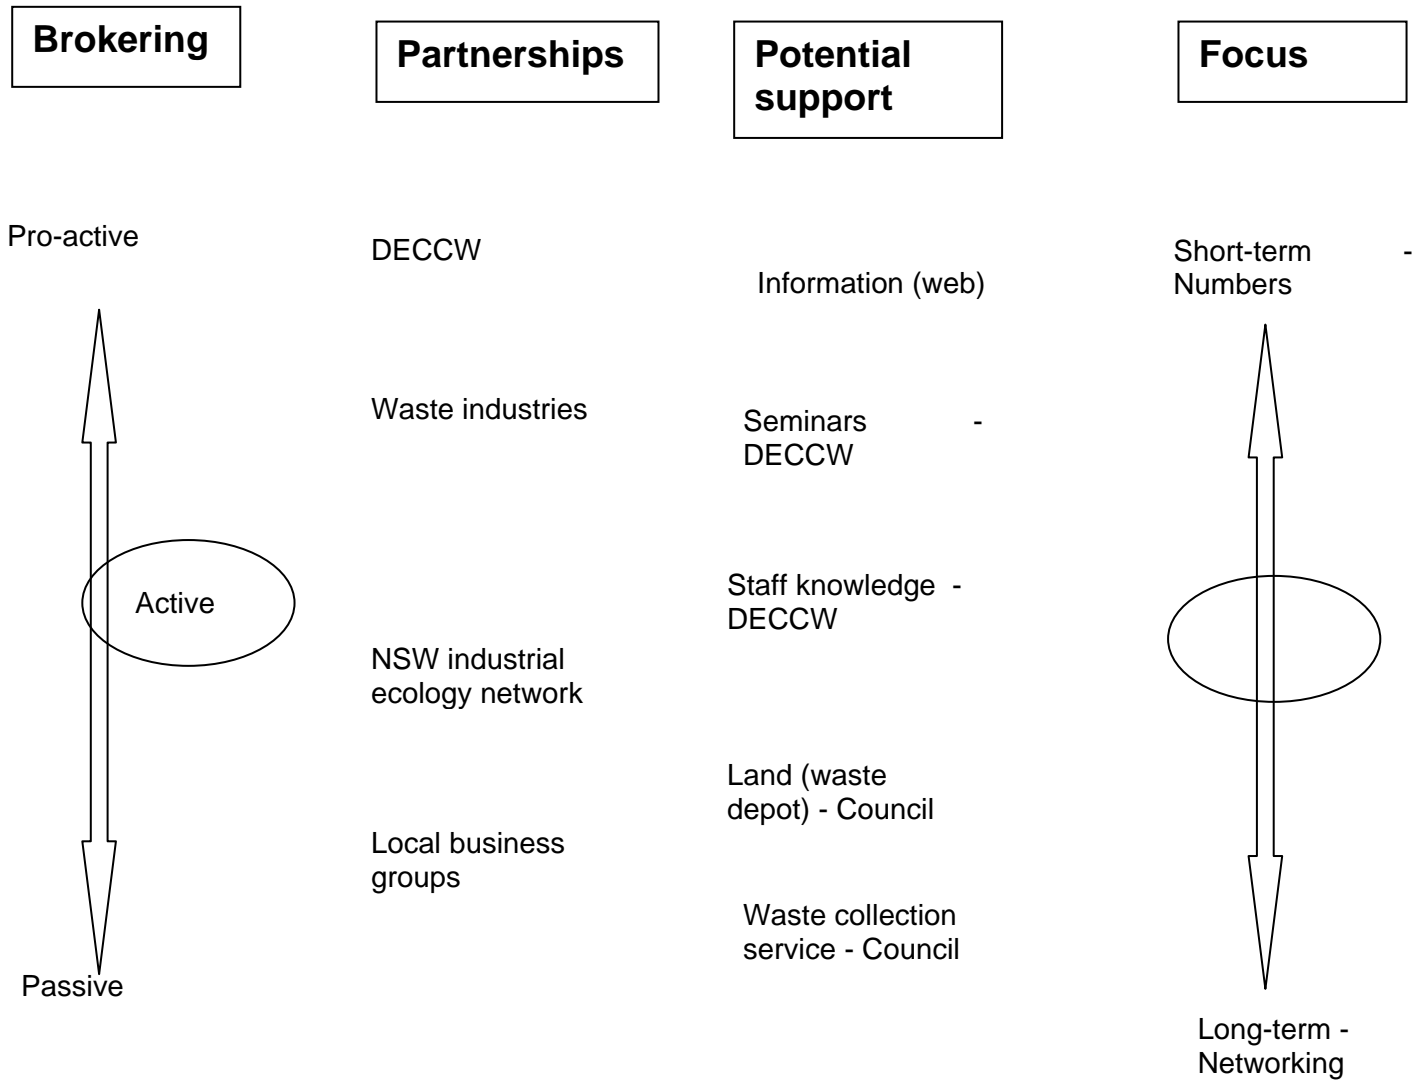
Brokering

Pro-active

Active

Passive

Partnerships

DECCW

Waste industries

NSW industrial ecology network

Local business groups

Potential support

Information (web)

Seminars - DECCW

Staff knowledge - DECCW

Land (waste depot) - Council

Waste collection service - Council

Focus

Short-term - Numbers

Long-term - Networking